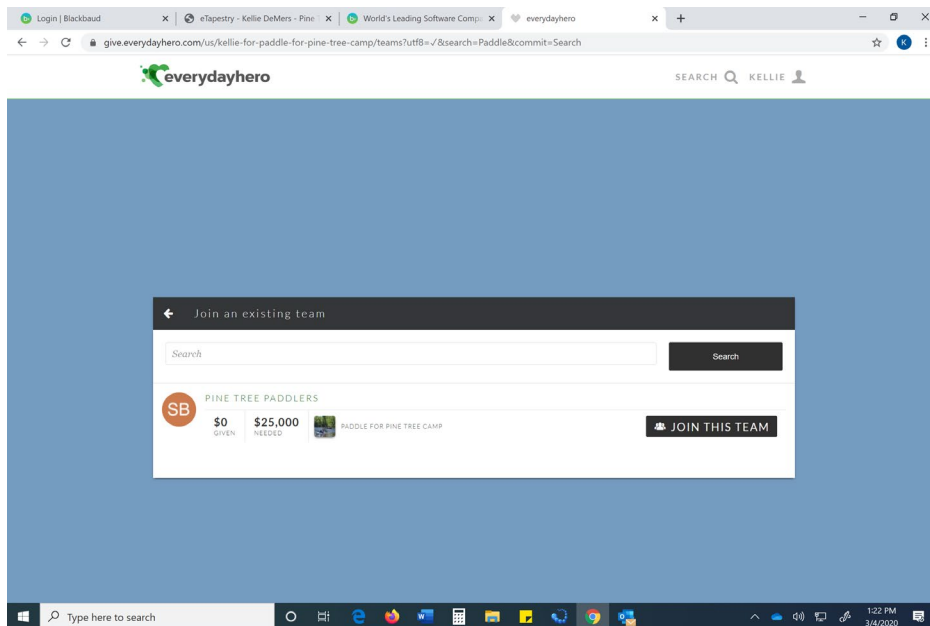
Login | Blackbaud
eTapestry - Kellie DeMers - Pine
World's Leading Software Comp
everydayhero

give.everydayhero.com/us/kellie-for-paddle-for-pine-tree-camp/teams?utf8=✓&search=Paddle&commit=Search

K

everydayhero

SEARCH KELLIE

Join an existing team

Search

Search

SB

PINE TREE PADDLERS

$0
GIVEN

$25,000
NEEDED

PADDLE FOR PINE TREE CAMP

JOIN THIS TEAM

Type here to search

1:22 PM
3/4/2020